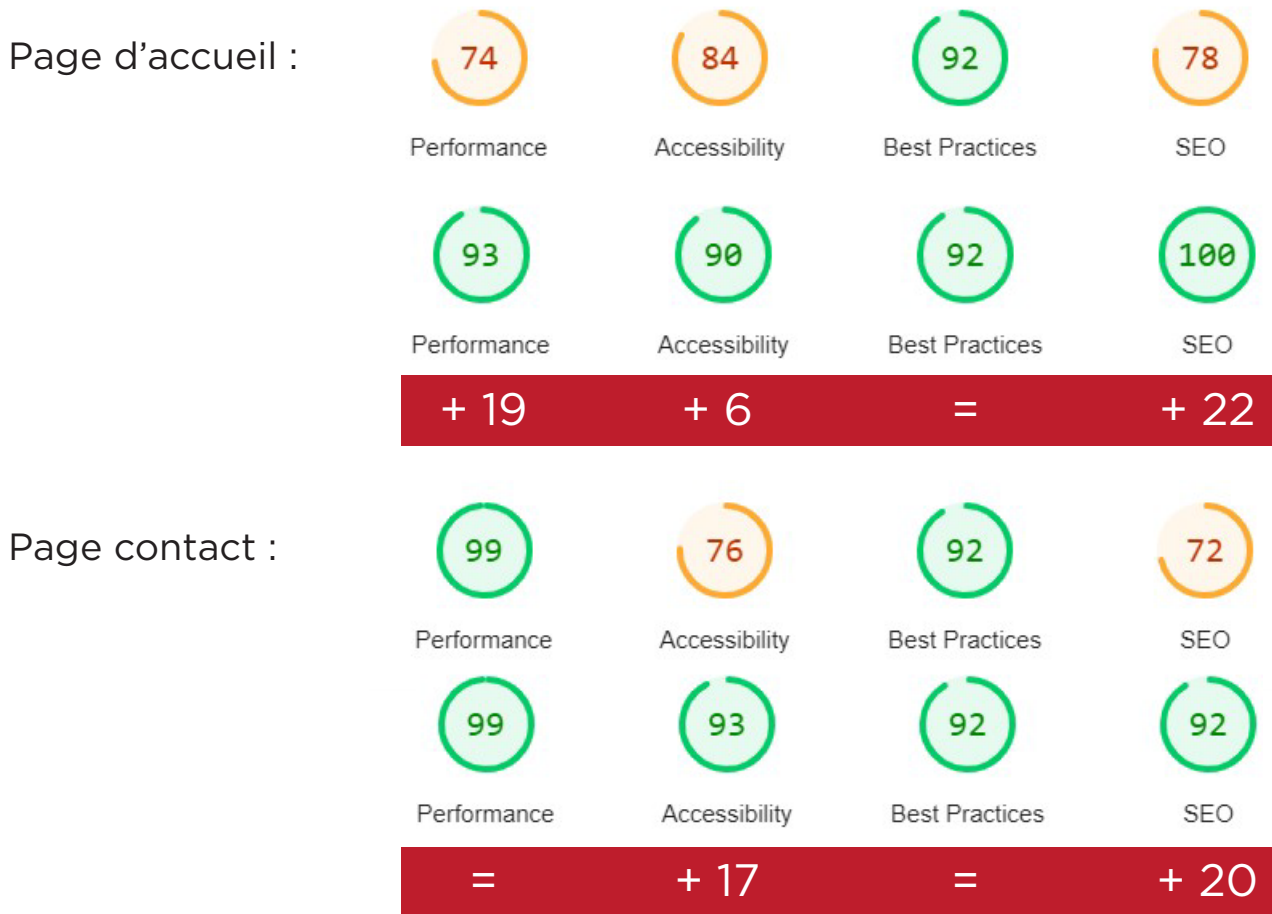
Page d’accueil :

74
Performance

84
Accessibility

92
Best Practices

78
SEO

93
Performance

90
Accessibility

92
Best Practices

100
SEO

+ 19 + 6 = + 22

Page contact :

99
Performance

76
Accessibility

92
Best Practices

72
SEO

99
Performance

93
Accessibility

92
Best Practices

92
SEO

= + 17 = + 20